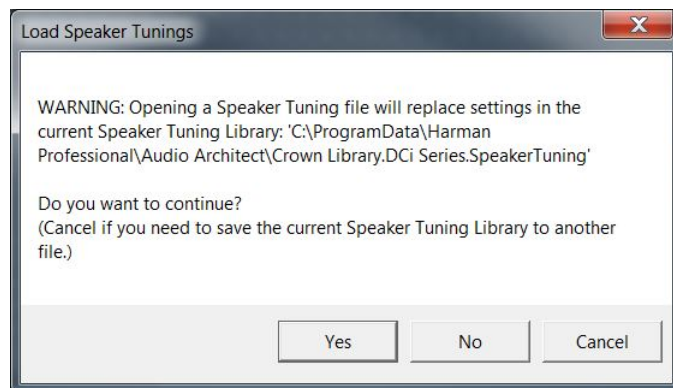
Load Speaker Tunings

X

WARNING: Opening a Speaker Tuning file will replace settings in the current Speaker Tuning Library: 'C:\ProgramData\Harman Professional\Audio Architect\Crown Library.DCi Series.SpeakerTuning'

Do you want to continue?
(Cancel if you need to save the current Speaker Tuning Library to another file.)

Yes
No
Cancel